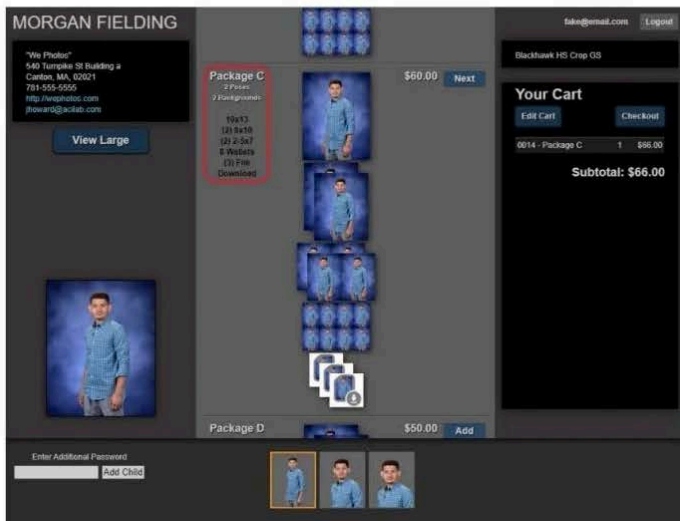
MORGAN FIELDING

"We Photos"
540 Turnpike St Building a
Canton, MA, 02021
781-555-5555
http://wephotos.com
jhoward@scilab.com

View Large

Package C
2 Poses
2 Backgrounds

10x13
(2) 5x10
(2) 2-5x7
8 Wallets
(3) File Download

$60.00 Next

Package D

$50.00 Add

fake@email.com Logout

Blackhawk HS Crop GS

Your Cart

Edit Cart Checkout

0014 - Package C 1 $66.00

Subtotal: $66.00

Enter Additional Password

Add Child